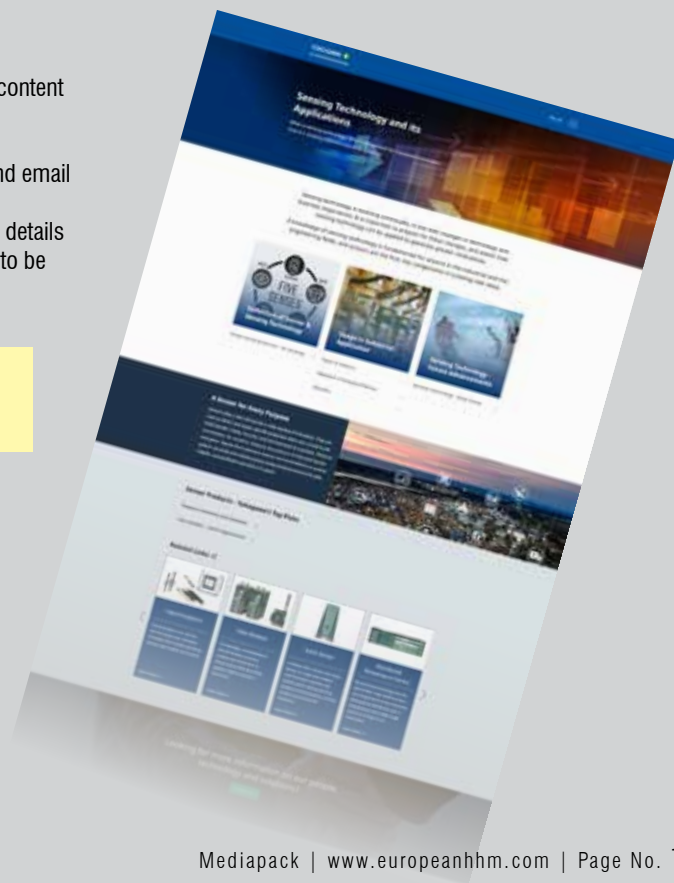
content

nd email

details
to be

YOKOGAWA

Sensing Technology and its Applications

FIVE SENSES

A Sensor for Every Purpose

Sensor Products - Yokogawa's Key Picks

Related Links

Looking for more information on our people, technology and solutions?

Mediapack | www.europeanhhm.com | Page No. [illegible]